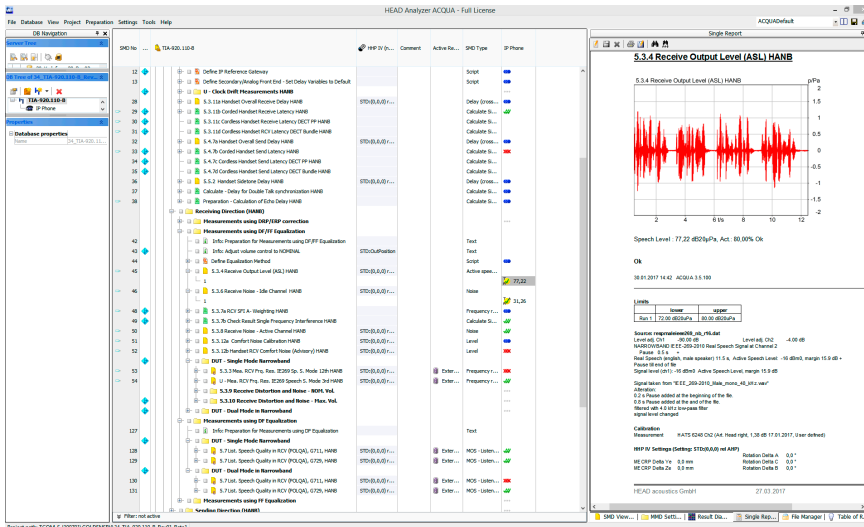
HEAD Analyzer ACQUA - Full License

File Database View Project Preparation Settings Tools Help

ACQUADefault

DB Navigation

Server Tree

DB Tree of 34_TIA-920.110-B_Bro...

TIA-920.110-B

IP Phone

Properties

Database properties

Name 34_TIA-920.110-B

SMD No | TIA-920.110-B | HHP IV (n... | Comment | Active Re... | SMD Type | IP Phone

12 | Define IP Reference Gateway | | | | Script
13 | Define Secondary/Analog Front End - Set Delay Variables to Default | | | | Script
| U - Clock Drift Measurements HANB
28 | 5.3.11a Handset Overall Receive Delay HANB | STD(0,0,0) r... | | | Delay (cross...
29 | 5.3.11b Corded Handset Receive Latency HANB | | | | Calculate S...
30 | 5.3.11c Cordless Handset Receive Latency DECT PP HANB | | | | Calculate S...
31 | 5.3.11d Cordless Handset RCV Latency DECT Bundle HANB | | | | Calculate S...
32 | 5.4.7a Handset Overall Send Delay HANB | STD(0,0,0) r... | | | Delay (cross...
33 | 5.4.7b Corded Handset Send Latency HANB | | | | Calculate S...
34 | 5.4.7c Cordless Handset Send Latency DECT PP HANB | | | | Calculate S...
35 | 5.4.7d Cordless Handset Send Latency DECT Bundle HANB | | | | Calculate S...
36 | 5.5.2 Handset Sidetone Delay HANB | STD(0,0,0) r... | | | Delay (cross...
37 | Calculate - Delay for Double Talk synchronization HANB | | | | Calculate S...
38 | Preparation - Calculation of Echo Delay HANB | STD(0,0,0) r... | | | Delay (cross...
| Receiving Direction (HANB)
| Measurements using DRP/ERP correction
| Measurements using DF/FF Equalization
42 | Info: Preparation for Measurements using DF/FF Equalization | | | | Text
43 | Info: Adjust volume control to NOMINAL | STD<OutPosition | | | Text
44 | Define Equalization Method | | | | Script
45 | 5.3.4 Receive Output Level (ASL) HANB | STD(0,0,0) r... | | | Active speec...
| 1 | | | | | 77,22
46 | 5.3.6 Receive Noise - Idle Channel HANB | STD(0,0,0) r... | | | Noise
| 1 | | | | | 31,26
48 | 5.3.7a RCV SFI A - Weighting HANB | STD(0,0,0) r... | | | Frequency r...
49 | 5.3.7b Check Result Single Frequency Interference HANB | | | | Calculate S...
50 | 5.3.8 Receive Noise - Active Channel HANB | STD(0,0,0) r... | | | Noise
51 | 5.3.12a Comfort Noise Calibration HANB | STD(0,0,0) r... | | | Level
52 | 5.3.12b Handset RCV Comfort Noise (Advisory) HANB | STD(0,0,0) r... | | | Level
| DUT - Single Mode Narrowband
53 | 5.3.3 Meas. RCV Frq. Res. IE269 Sp. S. Mode 1st HANB | STD(0,0,0) r... | | Exter... | Frequency r...
54 | U - Meas. RCV Frq. Res. IE269 Speech S. Mode 3rd HANB | STD(0,0,0) r... | | Exter... | Frequency r...
| 5.3.9 Receive Distortion and Noise - SOPL Vol.
| 5.3.10 Receive Distortion and Noise - Max. Vol.
| DUT - Dual Mode in Narrowband
| Measurements using DF Equalization
127 | Info: Preparation for Measurements using DF Equalization | | | | Text
| DUT - Single Mode Narrowband
128 | 5.7.1a1. Speech Quality in RCV (POLQA), G711, HANB | STD(0,0,0) r... | | Exter... | MOS - Listen...
129 | 5.7.1a1. Speech Quality in RCV (POLQA), G729, HANB | STD(0,0,0) r... | | Exter... | MOS - Listen...
| DUT - Dual Mode in Narrowband
130 | 5.7.1a1. Speech Quality in RCV (POLQA), G711, HANB | STD(0,0,0) r... | | Exter... | MOS - Listen...
131 | 5.7.1a1. Speech Quality in RCV (POLQA), G729, HANB | STD(0,0,0) r... | | Exter... | MOS - Listen...
| Measurements using FF Equalization
| Sending Direction (HANB)

Filter: not active

Single Report

5.3.4 Receive Output Level (ASL) HANB

5.3.4 Receive Output Level (ASL) HANB

p/Pa

2
1.5
1
0.5
0
-0.5
-1
-1.5
-2

2 4 6 t/s 8 10 12

Speech Level : 77,22 dB20µPa, Act. : 80,00% Ok

Ok

30.01.2017 14:42 ACQUA 3.5.100

Limits

| | lower | upper |
|---|---|---|
| Run 1 | 72.00 dB20µPa | 80.00 dB20µPa |

Source: msgmainieee269_nb_r%.dat
Level adj. Ch1 -90.00 dB Level adj. Ch2 -4.00 dB
NARROWBAND IEEE_269-2010 Real Speech Signal at Channel 2
Pause 0.5 s +
Real Speech (english, male speaker) 11.5 s, Active Speech Level -16 dBm0, margin 15.9 dB +
Pause till end of file
Signal level (ch1): -16 dBm0 Active Speech Level, margin 15.9 dB

Signal taken from "IEEE_269-2010_Male_mono_48_kHz.wav"
Alteration:
0.2 s Pause added at the beginning of the file.
0.6 s Pause added at the end of the file.
filtered with 4.0 kHz low-pass filter
signal level changed

Calibration
Measurement HATS 6248 Ch2 (Ad. Head right, 1.38 dB 17.01.2017, User defined)

HHP IV Settings (Setting: STD(0,0,0) mit AHP)
ME CRP Delta Xe 0,0 mm Rotation Delta A 0,0 °
ME CRP Delta Ye 0,0 mm Rotation Delta C 0,0 °
ME CRP Delta Ze 0,0 mm Rotation Delta B 0,0 °

HEAD acoustics GmbH 27.03.2017

SMD View... | MMD Setti... | Result Dia... | Single Rep... | File Manager | Table of R...

Project path: TCOM-5 (00039) GOLDSTEIN\34_TIA-920.110-B_Bro01_Beta1